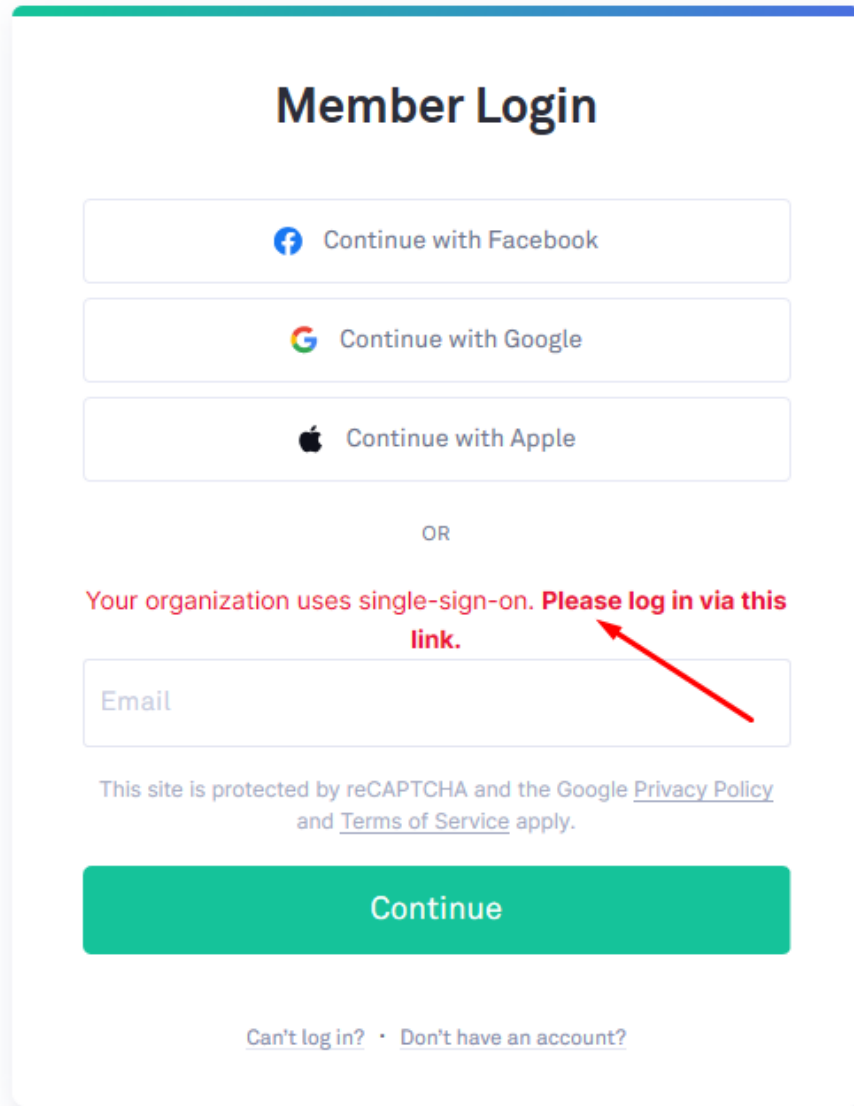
Member Login

Continue with Facebook

Continue with Google

Continue with Apple

OR

Your organization uses single-sign-on. **Please log in via this link.**

Email

This site is protected by reCAPTCHA and the Google Privacy Policy and Terms of Service apply.

Continue

Can't log in? · Don't have an account?